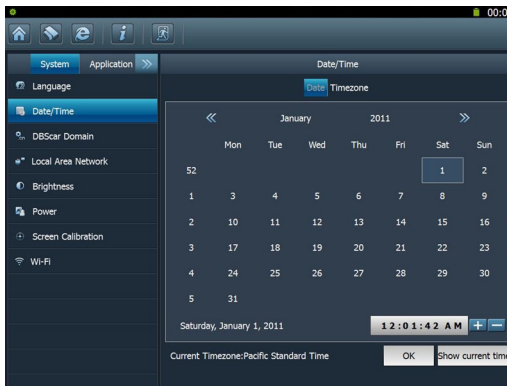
00:0

System Application

Language

Date/Time

DBScar Domain

Local Area Network

Brightness

Power

Screen Calibration

Wi-Fi

Date/Time

Date Timezone

| « | | January | | 2011 | | » |
|---|---|---|---|---|---|---|
| | Mon | Tue | Wed | Thu | Fri | Sat | Sun |
| 52 | | | | | | 1 | 2 |
| 1 | 3 | 4 | 5 | 6 | 7 | 8 | 9 |
| 2 | 10 | 11 | 12 | 13 | 14 | 15 | 16 |
| 3 | 17 | 18 | 19 | 20 | 21 | 22 | 23 |
| 4 | 24 | 25 | 26 | 27 | 28 | 29 | 30 |
| 5 | 31 | | | | | | |

Saturday, January 1, 2011

12:01:42 AM + −

Current Timezone:Pacific Standard Time

OK

Show current tim